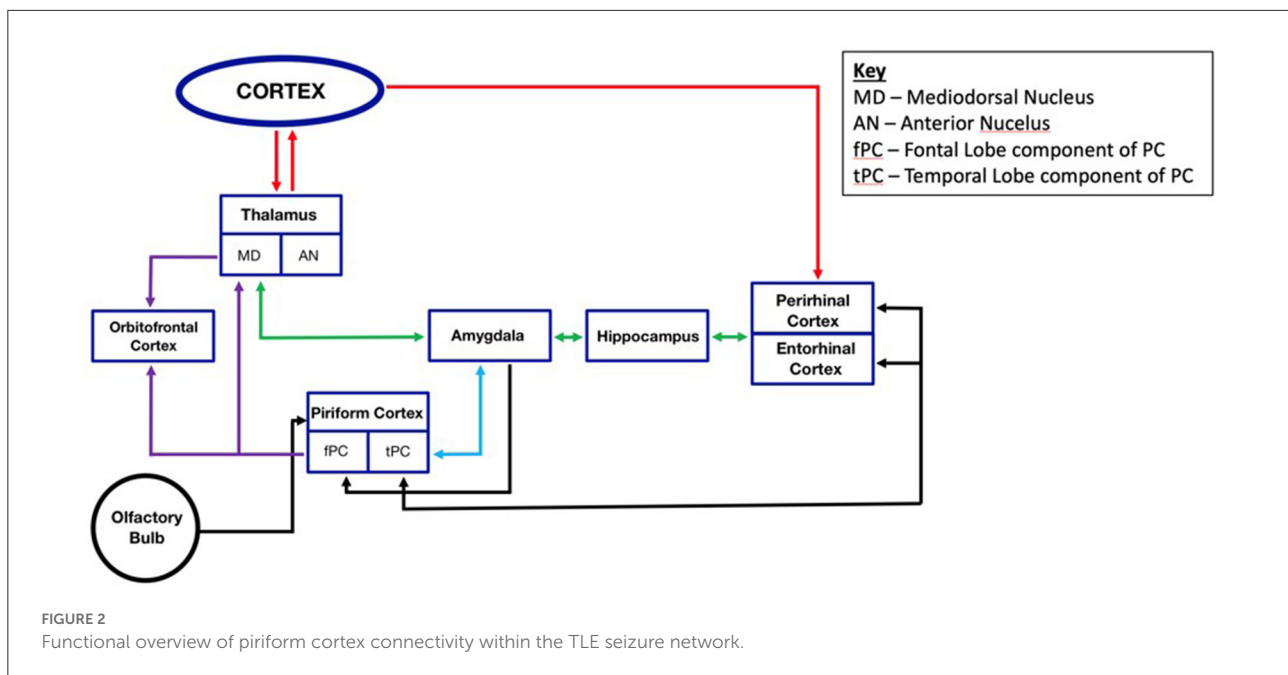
CORTEX

Key
MD – Mediodorsal Nucleus
AN – Anterior Nucelus
fPC – Fontal Lobe component of PC
tPC – Temporal Lobe component of PC

Thalamus
MD
AN

Orbitofrontal Cortex

Amygdala

Hippocampus

Perirhinal Cortex

Entorhinal Cortex

Piriform Cortex
fPC
tPC

Olfactory Bulb

FIGURE 2
Functional overview of piriform cortex connectivity within the TLE seizure network.